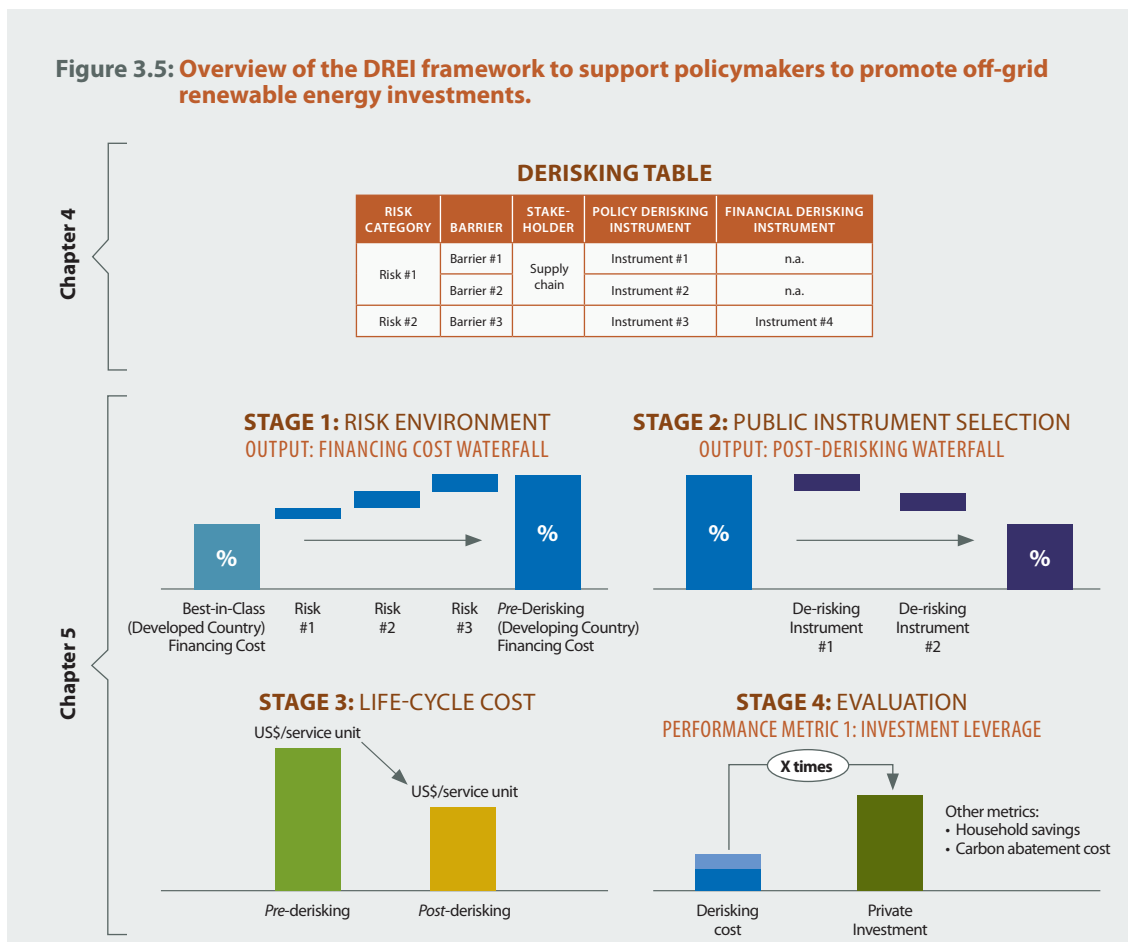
Figure 3.5: Overview of the DREI framework to support policymakers to promote off-grid renewable energy investments.

Chapter 4

DERISKING TABLE

| RISK CATEGORY | BARRIER | STAKE-HOLDER | POLICY DERISKING INSTRUMENT | FINANCIAL DERISKING INSTRUMENT |
|---|---|---|---|---|
| Risk #1 | Barrier #1 | Supply chain | Instrument #1 | n.a. |
| | Barrier #2 | | Instrument #2 | n.a. |
| Risk #2 | Barrier #3 | | Instrument #3 | Instrument #4 |

Chapter 5

STAGE 1: RISK ENVIRONMENT
OUTPUT: FINANCING COST WATERFALL

%

%

Best-in-Class (Developed Country) Financing Cost
Risk #1
Risk #2
Risk #3
Pre-Derisking (Developing Country) Financing Cost

STAGE 2: PUBLIC INSTRUMENT SELECTION
OUTPUT: POST-DERISKING WATERFALL

%

%

De-risking Instrument #1
De-risking Instrument #2

STAGE 3: LIFE-CYCLE COST

US$/service unit
US$/service unit

Pre-derisking
Post-derisking

STAGE 4: EVALUATION
PERFORMANCE METRIC 1: INVESTMENT LEVERAGE

X times

Other metrics:
• Household savings
• Carbon abatement cost

Derisking cost
Private Investment